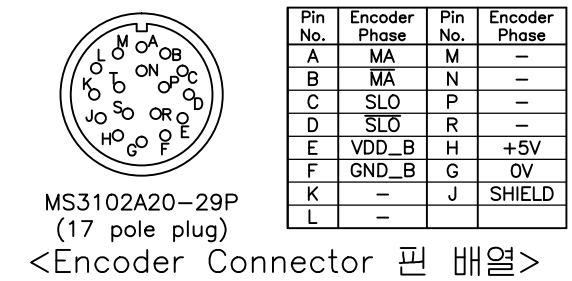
M A L B K T ON P C D J S R O H G F E

MS3102A20-29P
(17 pole plug)

| Pin No. | Encoder Phase | Pin No. | Encoder Phase |
|---|---|---|---|
| A | MA | M | – |
| B | $\overline{MA}$ | N | – |
| C | SLO | P | – |
| D | $\overline{SLO}$ | R | – |
| E | VDD_B | H | +5V |
| F | GND_B | G | 0V |
| K | – | J | SHIELD |
| L | – | | |

<Encoder Connector 핀 배열>